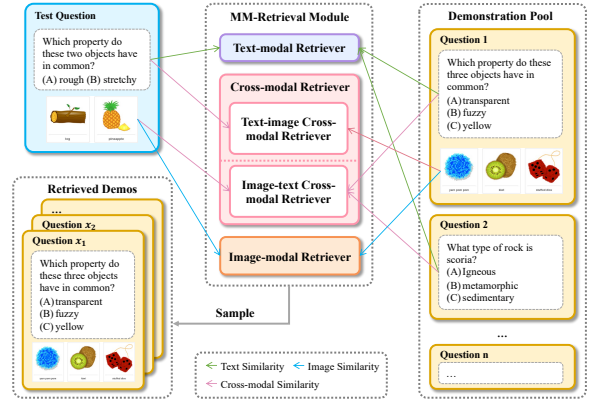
Test Question

Which property do these two objects have in common?
(A) rough (B) stretchy

log pineapple

MM-Retrieval Module

Text-modal Retriever

Cross-modal Retriever

Text-image Cross-modal Retriever

Image-text Cross-modal Retriever

Image-modal Retriever

Demonstration Pool

Question 1

Which property do these three objects have in common?
(A) transparent
(B) fuzzy
(C) yellow

pom pom pom kiwi stuffed dice

Question 2

What type of rock is scoria?
(A) Igneous
(B) metamorphic
(C) sedimentary

...

Question n

...

Retrieved Demos

...

Question $x_2$

Question $x_1$

Which property do these three objects have in common?
(A) transparent
(B) fuzzy
(C) yellow

pom pom pom kiwi stuffed dice

Sample

Text Similarity Image Similarity
Cross-modal Similarity